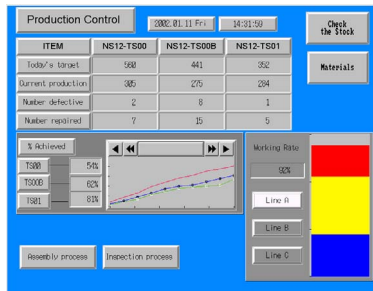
Production Control

2002.01.11 Fri

14:31:59

Check the Stock

Materials

| ITEM | NS12-TS00 | NS12-TS00B | NS12-TS01 |
|---|---|---|---|
| Today's target | 580 | 441 | 352 |
| Current production | 305 | 275 | 284 |
| Number defective | 2 | 8 | 1 |
| Number repaired | 7 | 15 | 5 |

% Achieved

TS00 54%

TS00B 62%

TS01 81%

Working Rate

92%

Line A

Line B

Line C

Assembly process

Inspection process